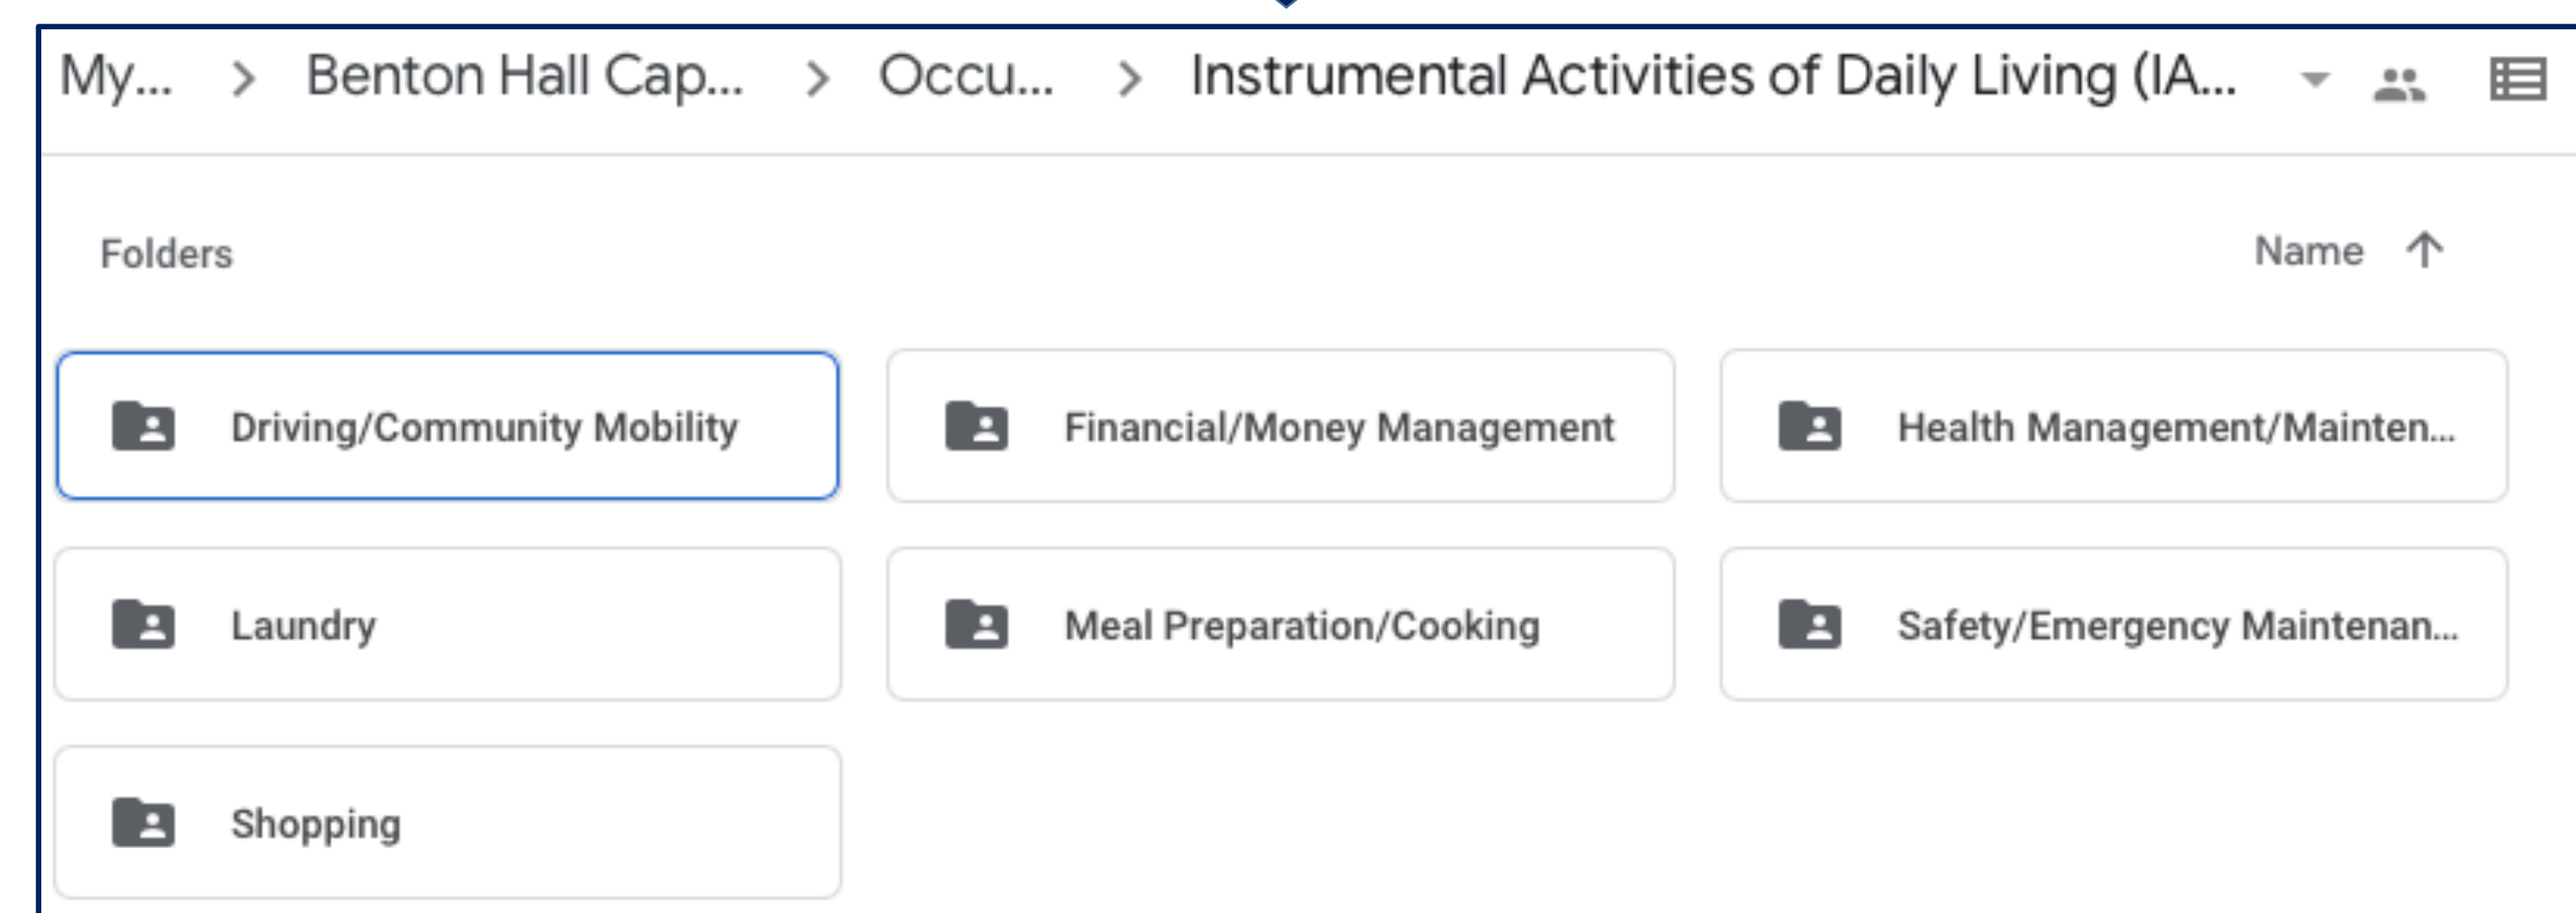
My... > Benton Hall Cap... > Occu... > Instrumental Activities of Daily Living (IA...

Folders

Name ↑

Driving/Community Mobility

Financial/Money Management

Health Management/Mainten...

Laundry

Meal Preparation/Cooking

Safety/Emergency Maintenan...

Shopping